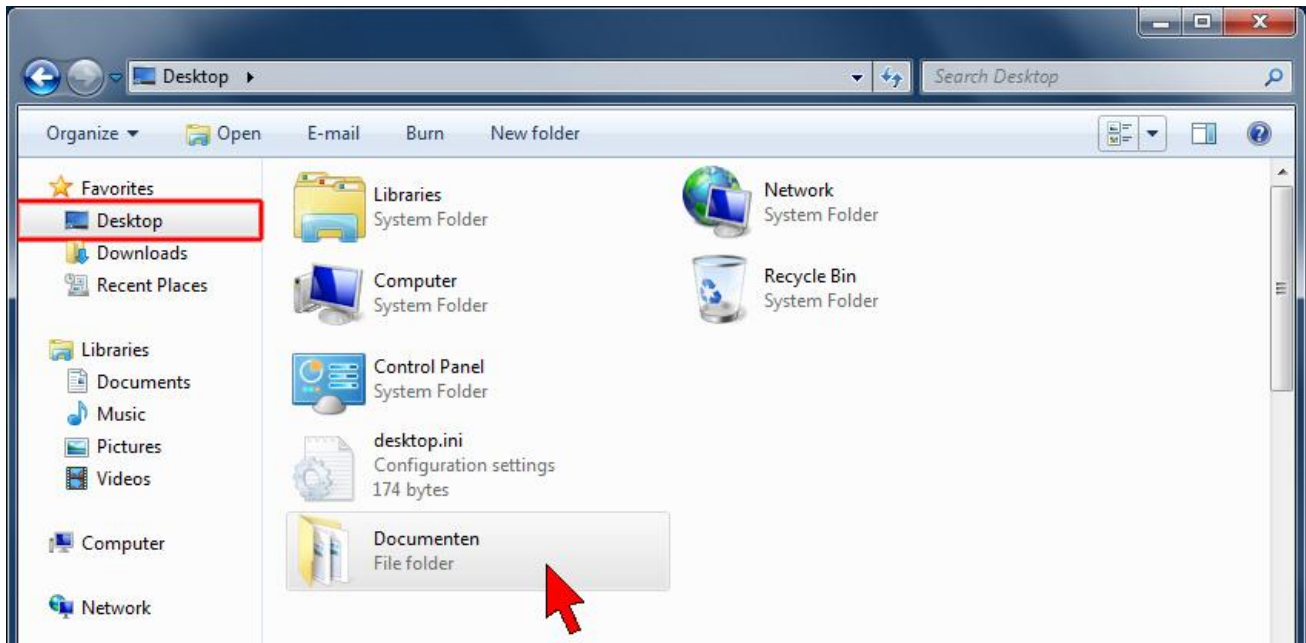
Desktop ▸

Search Desktop

Organize ▾ Open E-mail Burn New folder

Favorites
Desktop
Downloads
Recent Places

Libraries
Documents
Music
Pictures
Videos

Computer

Network

Libraries
System Folder

Computer
System Folder

Control Panel
System Folder

desktop.ini
Configuration settings
174 bytes

Documenten
File folder

Network
System Folder

Recycle Bin
System Folder